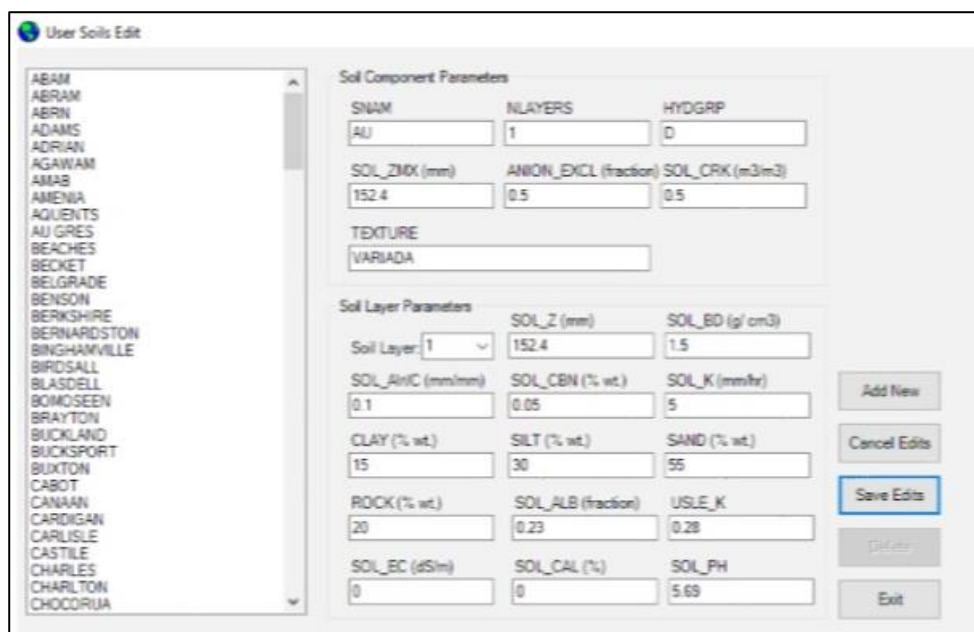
User Soils Edit

ABAM
ABRAM
ABRN
ADAMS
ADRIAN
AGAWAM
AMAB
AMENIA
AQUENTS
AU GRES
BEACHES
BECKET
BELGRADE
BENSON
BERKSHIRE
BERNARDSTON
BINGHAMVILLE
BIRDSALL
BLASDELL
BOMOSEEN
BRAYTON
BUCKLAND
BUCKSPORT
BUXTON
CABOT
CANAAN
CARDIGAN
CARLISLE
CASTILE
CHARLES
CHARLTON
CHOCORUA

Soil Component Parameters

SNAM
AU

NLAYERS
1

HYDGRP
D

SOL_ZMX (mm)
152.4

ANION_EXCL (fraction)
0.5

SOL_CRK (m3/m3)
0.5

TEXTURE
VARIADA

Soil Layer Parameters

Soil Layer: 1

SOL_Z (mm)
152.4

SOL_BD (g/ cm3)
1.5

SOL_AWC (mm/mm)
0.1

SOL_CBN (% wt.)
0.05

SOL_K (mm/hr)
5

CLAY (% wt.)
15

SILT (% wt.)
30

SAND (% wt.)
55

ROCK (% wt.)
20

SOL_ALB (fraction)
0.23

USLE_K
0.28

SOL_EC (dS/m)
0

SOL_CAL (%)
0

SOL_PH
5.69

Add New

Cancel Edits

Save Edits

Delete

Exit